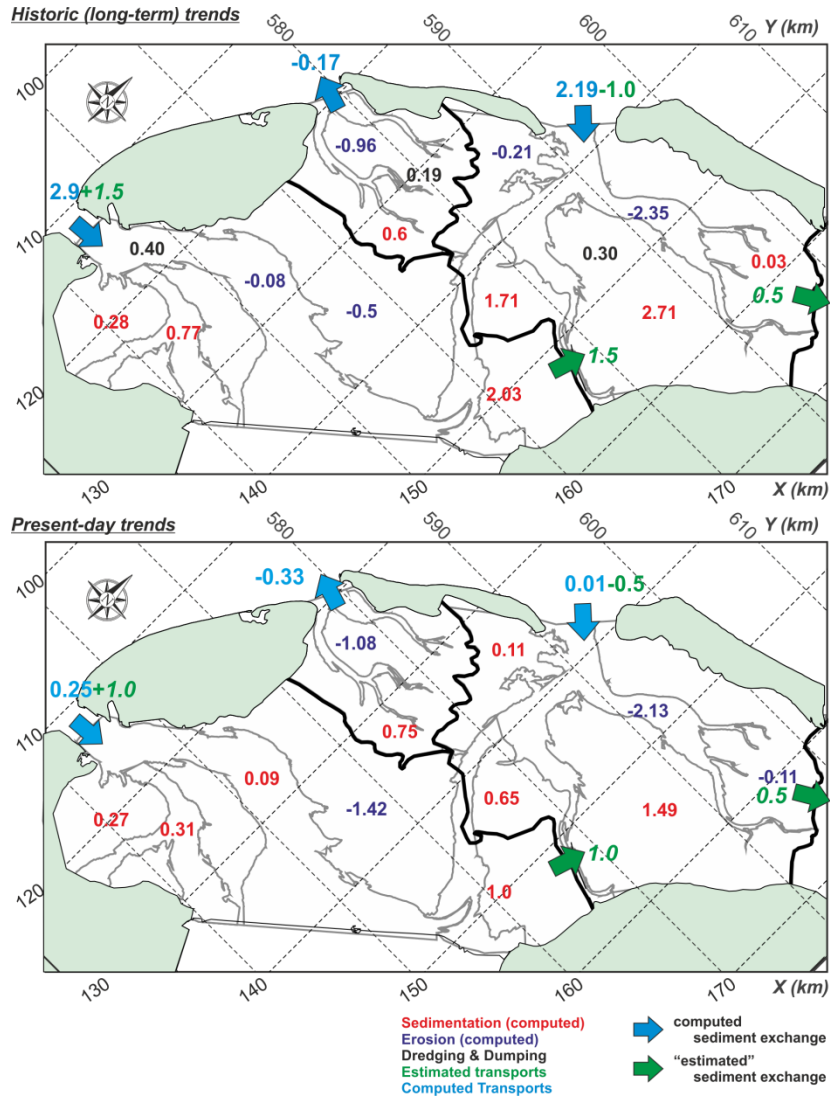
Historic (long-term) trends

580 590 600 610 Y (km)

100 110 120

-0.17

2.19-1.0

2.9+1.5

-0.96

0.19

-0.21

-2.35

0.40

0.6

0.30

0.03

-0.08

-0.5

1.71

2.71

0.5

0.28

0.77

1.5

2.03

130 140 150 160 170 X (km)

Present-day trends

580 590 600 610 Y (km)

100 110 120

-0.33

0.01-0.5

-1.08

0.11

0.25+1.0

-2.13

0.75

0.09

-1.42

0.65

1.49

-0.11

0.5

0.27

0.31

1.0

1.0

130 140 150 160 170 X (km)

Sedimentation (computed)
Erosion (computed)
Dredging & Dumping
Estimated transports
Computed Transports

computed sediment exchange

"estimated" sediment exchange